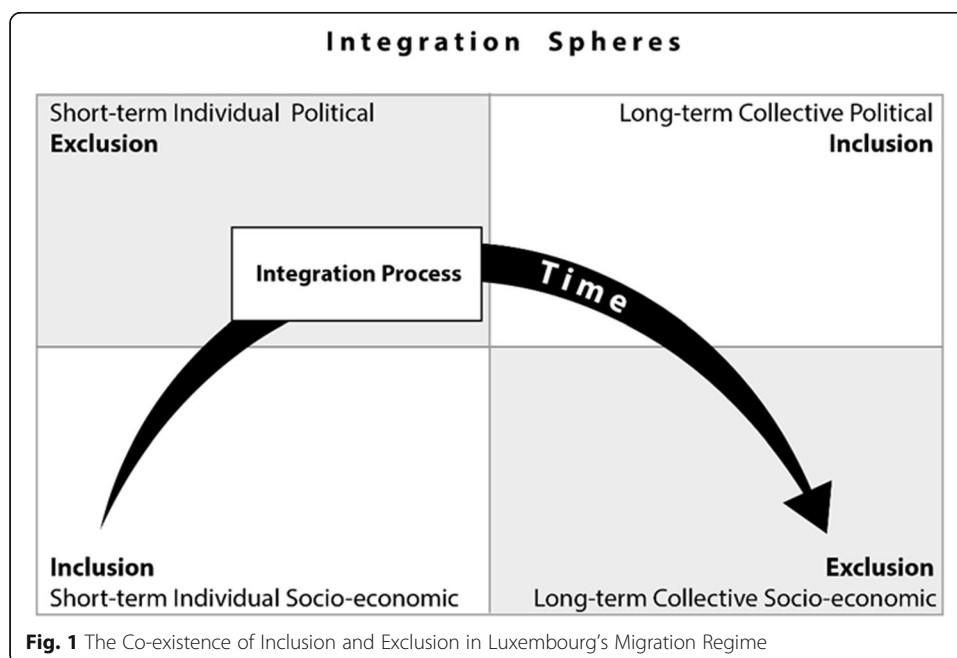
Integration Spheres

Short-term Individual Political
**Exclusion**

Long-term Collective Political
**Inclusion**

Integration Process

Time

**Inclusion**
Short-term Individual Socio-economic

**Exclusion**
Long-term Collective Socio-economic

**Fig. 1** The Co-existence of Inclusion and Exclusion in Luxembourg's Migration Regime